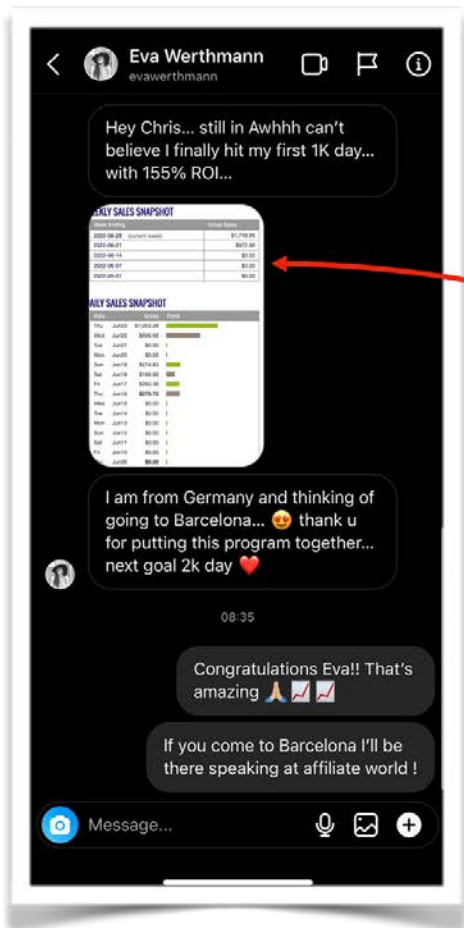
Eva Werthmann
evawerthmann

Hey Chris... still in Awhhh can't believe I finally hit my first 1K day... with 155% ROI...

EKLY SALES SNAPSHOT

| Week Ending | Total Sales |
|---|---|
| 2022-06-28 (current week) | $1,745.00 |
| 2022-06-21 | $872.00 |
| 2022-06-14 | $0.00 |
| 2022-06-07 | $0.00 |
| 2022-05-31 | $0.00 |

AILY SALES SNAPSHOT

| Date | | Gross | Trend |
|---|---|---|---|
| Thu | Jun23 | $1,053.08 | |
| Wed | Jun22 | $556.58 | |
| Tue | Jun21 | $0.00 | |
| Mon | Jun20 | $0.00 | |
| Sun | Jun19 | $274.83 | |
| Sat | Jun18 | $166.86 | |
| Fri | Jun17 | $262.36 | |
| Thu | Jun16 | $270.70 | |
| Wed | Jun15 | $0.00 | |
| Tue | Jun14 | $0.00 | |
| Mon | Jun13 | $0.00 | |
| Sun | Jun12 | $0.00 | |
| Sat | Jun11 | $0.00 | |
| Fri | Jun10 | $0.00 | |
| | Jun09 | $0.00 | |

I am from Germany and thinking of going to Barcelona... 😍 thank u for putting this program together... next goal 2k day ❤️

08:35

Congratulations Eva!! That's amazing 🙏📈📈

If you come to Barcelona I'll be there speaking at affiliate world !

Message...